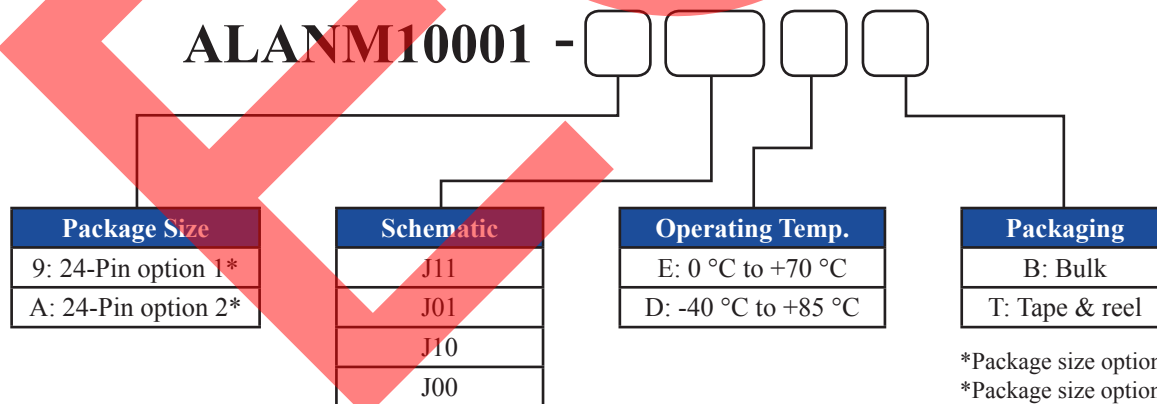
ALANM10001 -

| Package Size |
|---|
| 9: 24-Pin option 1* |
| A: 24-Pin option 2* |

| Schematic |
|---|
| J11 |
| J01 |
| J10 |
| J00 |

| Operating Temp. |
|---|
| E: 0 °C to +70 °C |
| D: -40 °C to +85 °C |

| Packaging |
|---|
| B: Bulk |
| T: Tape & reel |

*Package size option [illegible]
*Package size option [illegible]